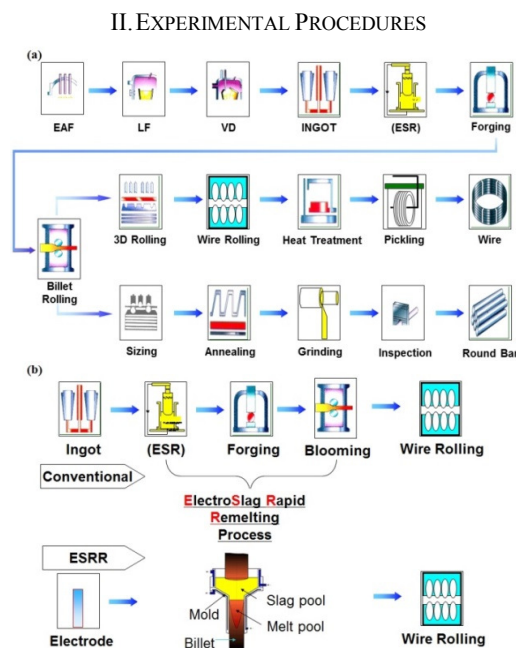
II. Experimental Procedures

(a)

EAF

LF

VD

INGOT

(ESR)

Forging

Billet Rolling

3D Rolling

Wire Rolling

Heat Treatment

Pickling

Wire

Sizing

Annealing

Grinding

Inspection

Round Ba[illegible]

(b)

Ingot

(ESR)

Forging

Blooming

Wire Rolling

Conventional

ElectroSlag Rapid Remelting Process

ESRR

Electrode

Mold

Slag pool

Melt pool

Billet

Wire Rolling